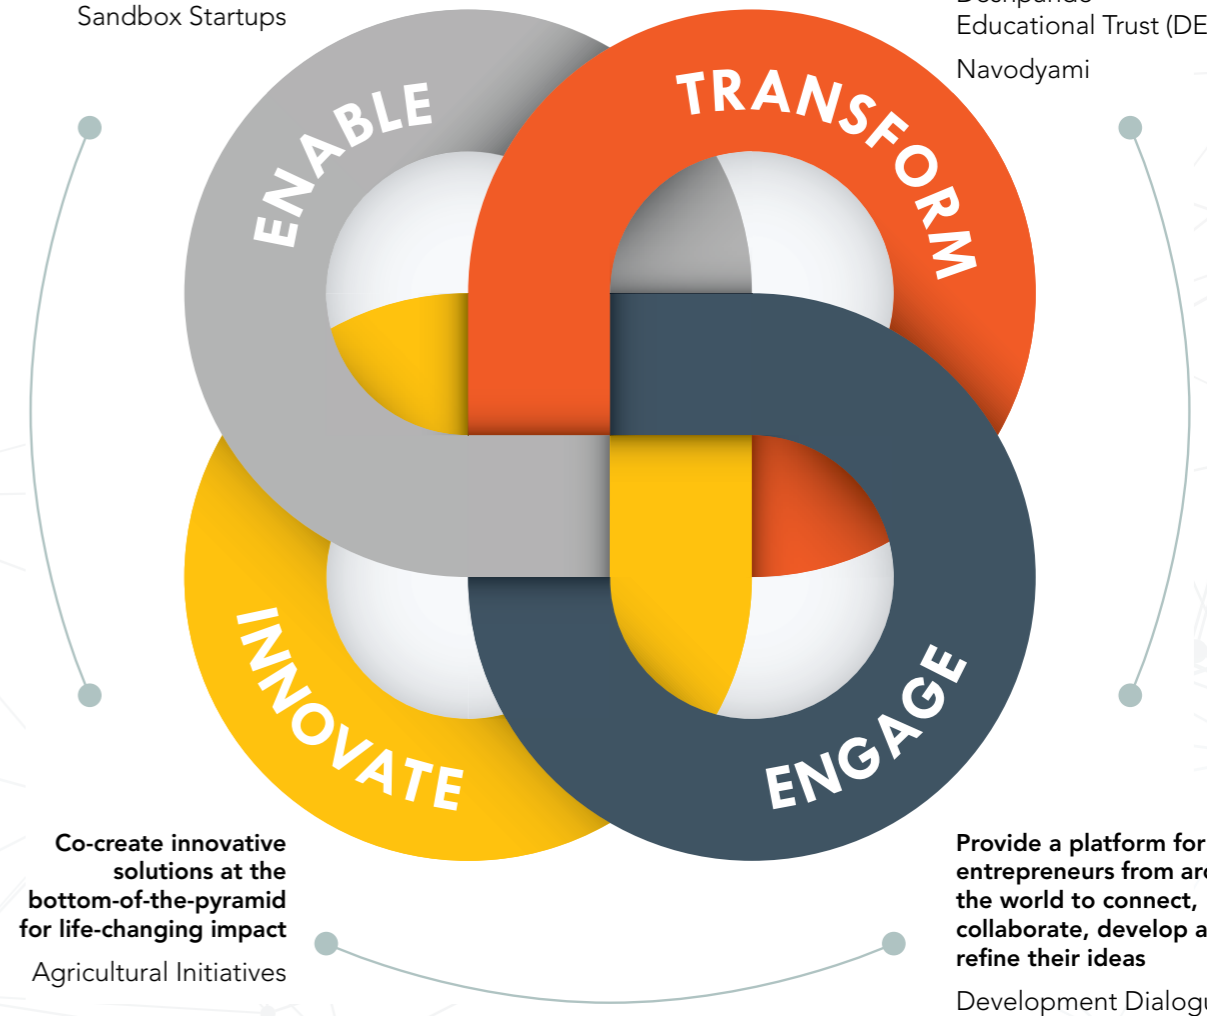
Sandbox Startups

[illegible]
Educational Trust (DE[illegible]

Navodyami

ENABLE

TRANSFORM

INNOVATE

ENGAGE

Co-create innovative solutions at the bottom-of-the-pyramid for life-changing impact

Agricultural Initiatives

Provide a platform for entrepreneurs from ar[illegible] the world to connect, collaborate, develop a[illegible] refine their ideas

Development Dialog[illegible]